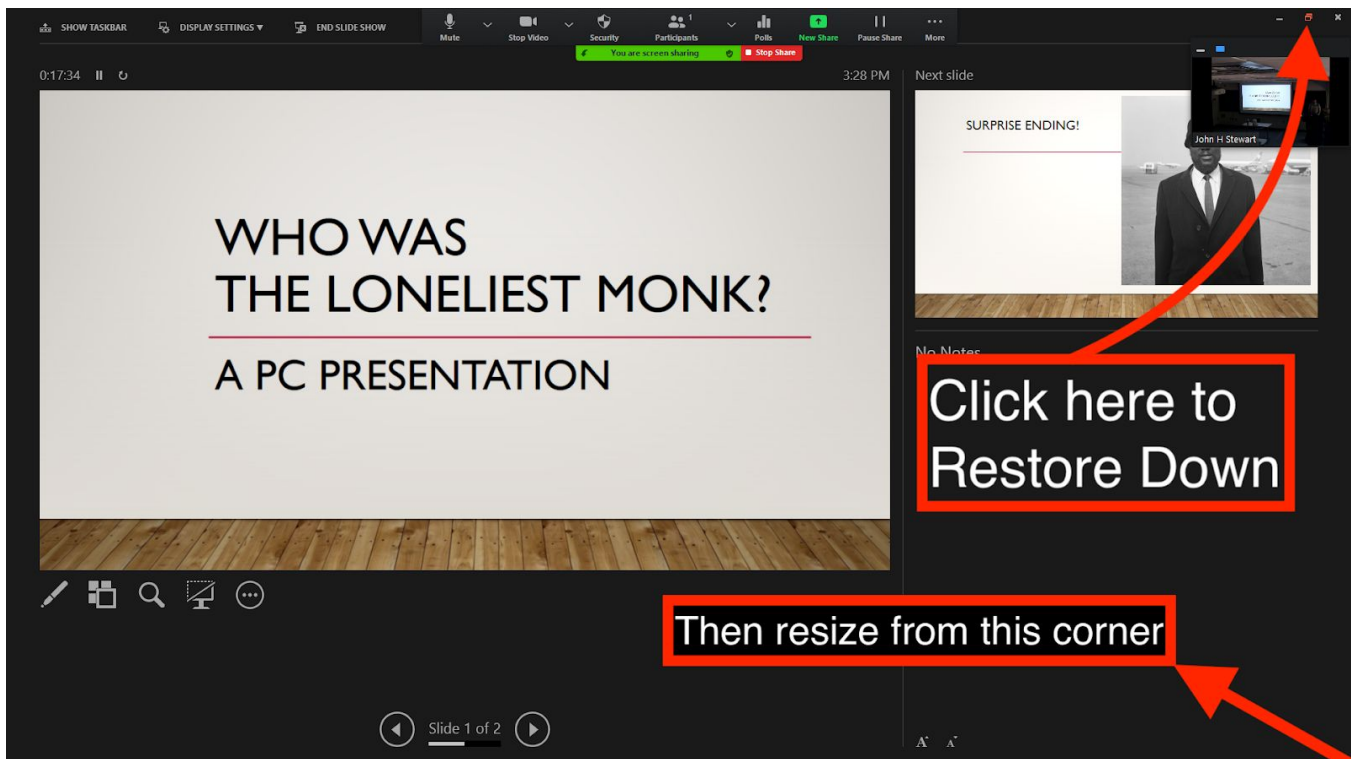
SHOW TASKBAR DISPLAY SETTINGS ▾ END SLIDE SHOW

Mute Stop Video Security Participants 1 Polls New Share Pause Share More

You are screen sharing Stop Share

0:17:34

3:28 PM

Next slide

WHO WAS
THE LONELIEST MONK?

A PC PRESENTATION

SURPRISE ENDING!

John H Stewart

No Notes

Click here to Restore Down

Then resize from this corner

Slide 1 of 2